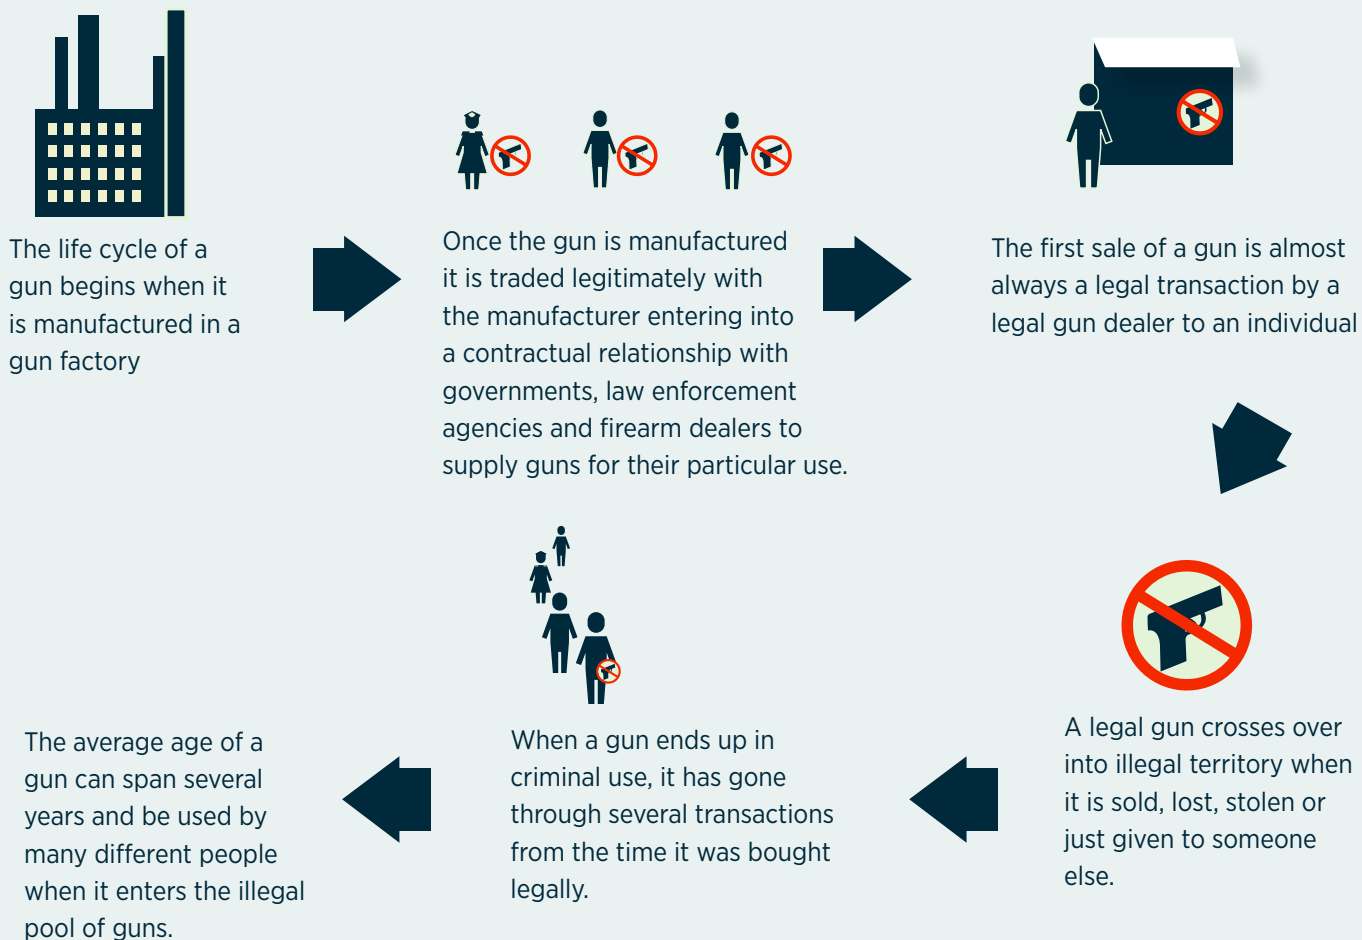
The life cycle of a gun begins when it is manufactured in a gun factory

Once the gun is manufactured it is traded legitimately with the manufacturer entering into a contractual relationship with governments, law enforcement agencies and firearm dealers to supply guns for their particular use.

The first sale of a gun is almost always a legal transaction by a legal gun dealer to an individual

A legal gun crosses over into illegal territory when it is sold, lost, stolen or just given to someone else.

When a gun ends up in criminal use, it has gone through several transactions from the time it was bought legally.

The average age of a gun can span several years and be used by many different people when it enters the illegal pool of guns.